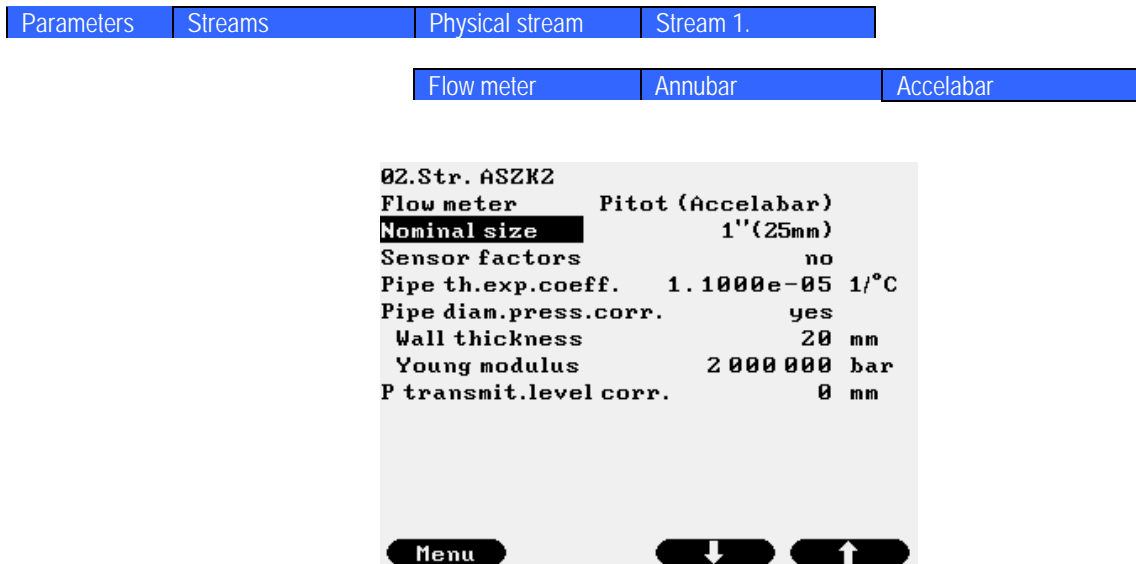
Parameters | Streams | Physical stream | Stream 1.

Flow meter | Annubar | Accelabar

02.Str. ASZK2
Flow meter Pitot (Accelabar)
Nominal size 1"(25mm)
Sensor factors no
Pipe th.exp.coeff. 1.1000e-05 1/°C
Pipe diam.press.corr. yes
Wall thickness 20 mm
Young modulus 2 000 000 bar
P transmit.level corr. 0 mm

Menu ↓ ↑